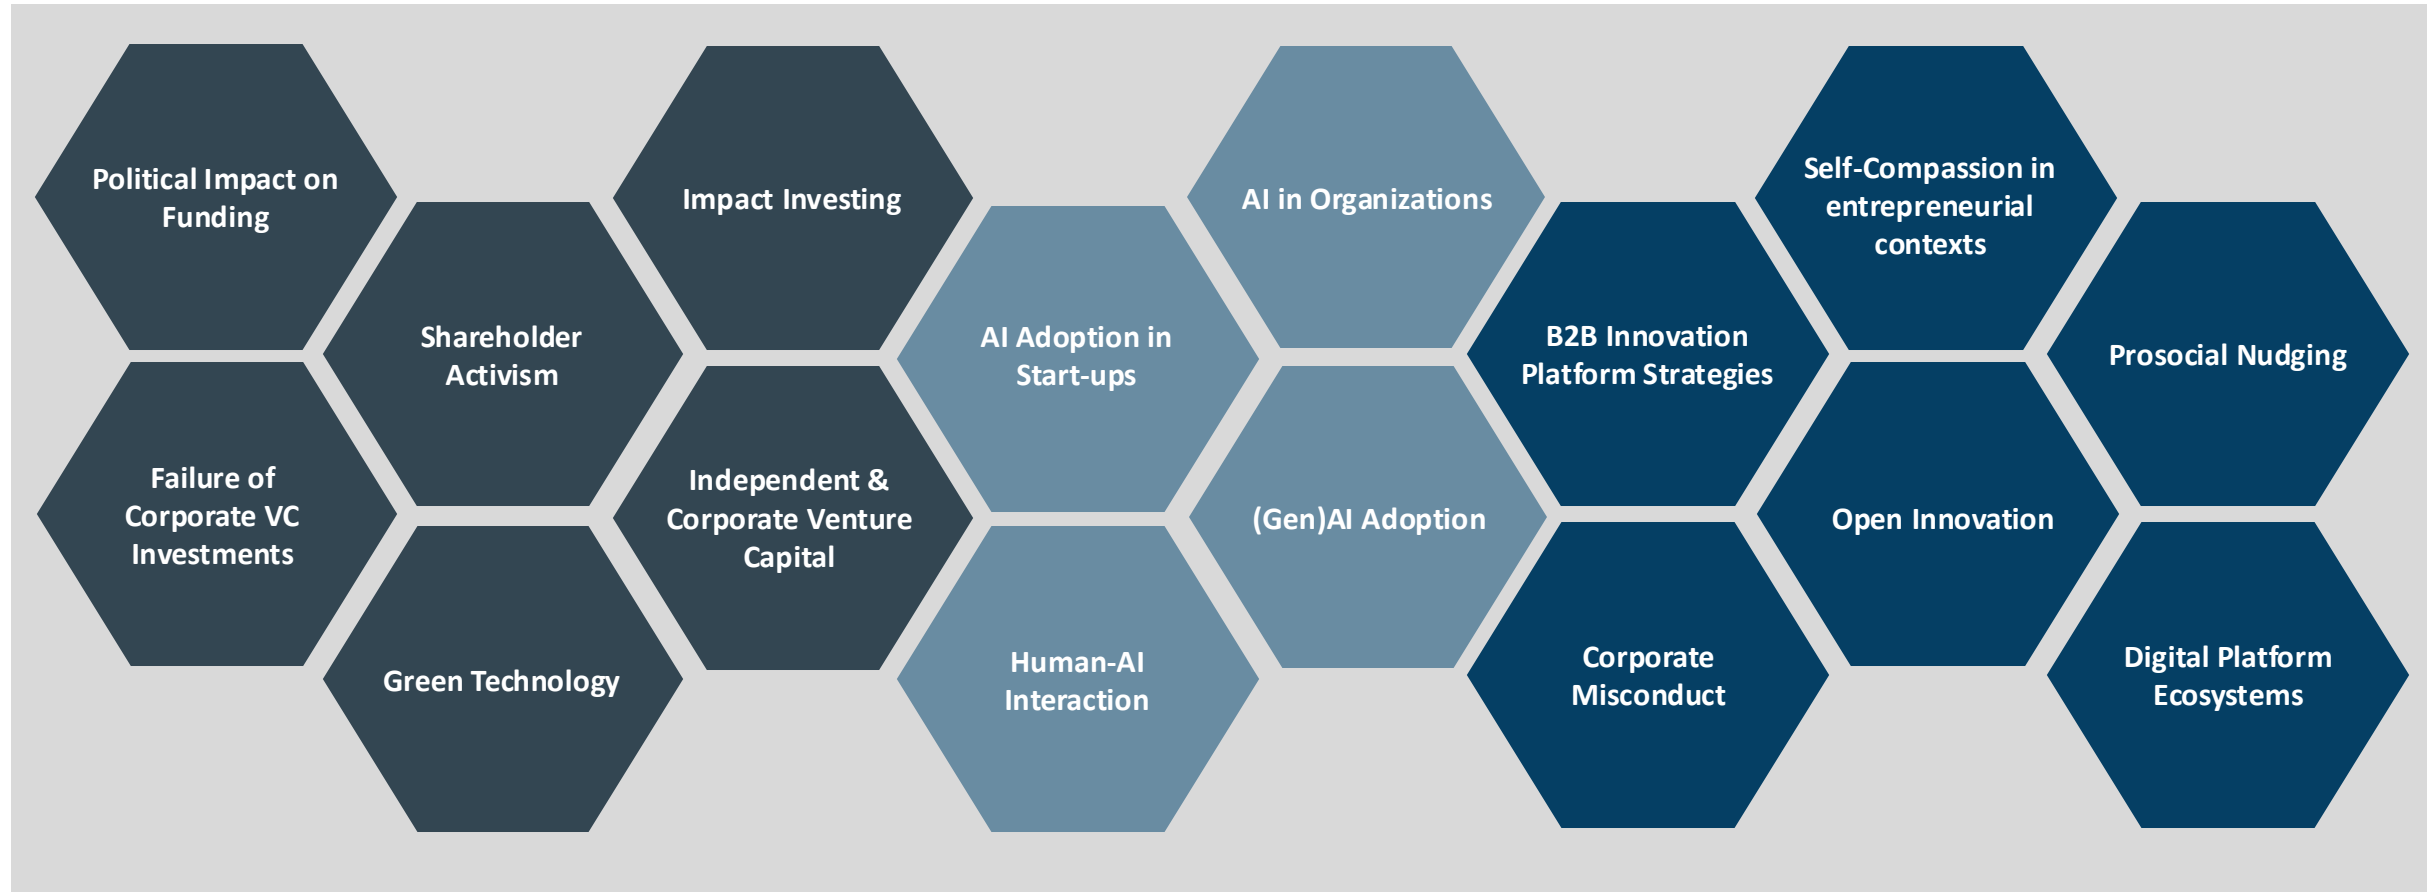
Political Impact on Funding

Failure of Corporate VC Investments

Shareholder Activism

Green Technology

Impact Investing

Independent & Corporate Venture Capital

AI Adoption in Start-ups

Human-AI Interaction

AI in Organizations

(Gen)AI Adoption

B2B Innovation Platform Strategies

Corporate Misconduct

Self-Compassion in entrepreneurial contexts

Open Innovation

Prosocial Nudging

Digital Platform Ecosystems